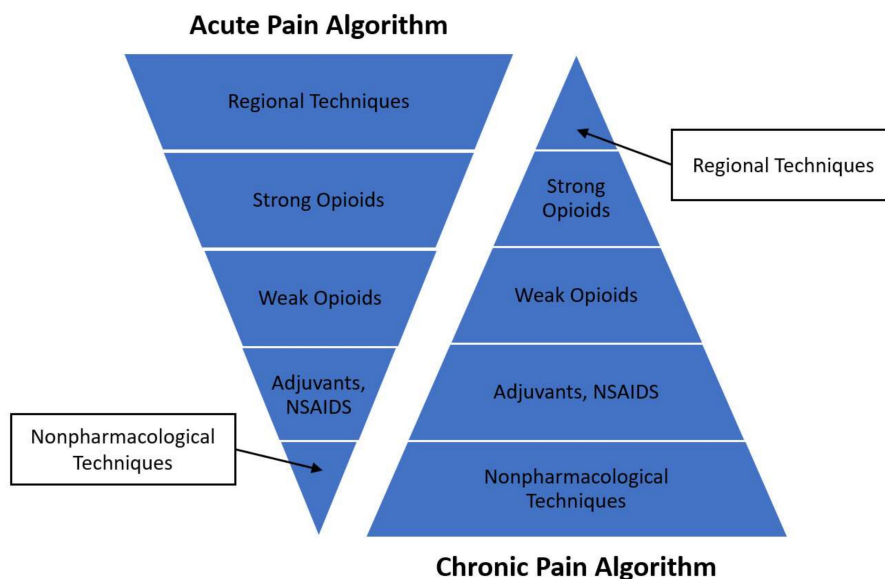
Acute Pain Algorithm

Regional Techniques

Strong Opioids

Weak Opioids

Adjuvants, NSAIDS

Nonpharmacological Techniques

Regional Techniques

Strong Opioids

Weak Opioids

Adjuvants, NSAIDS

Nonpharmacological Techniques

Chronic Pain Algorithm